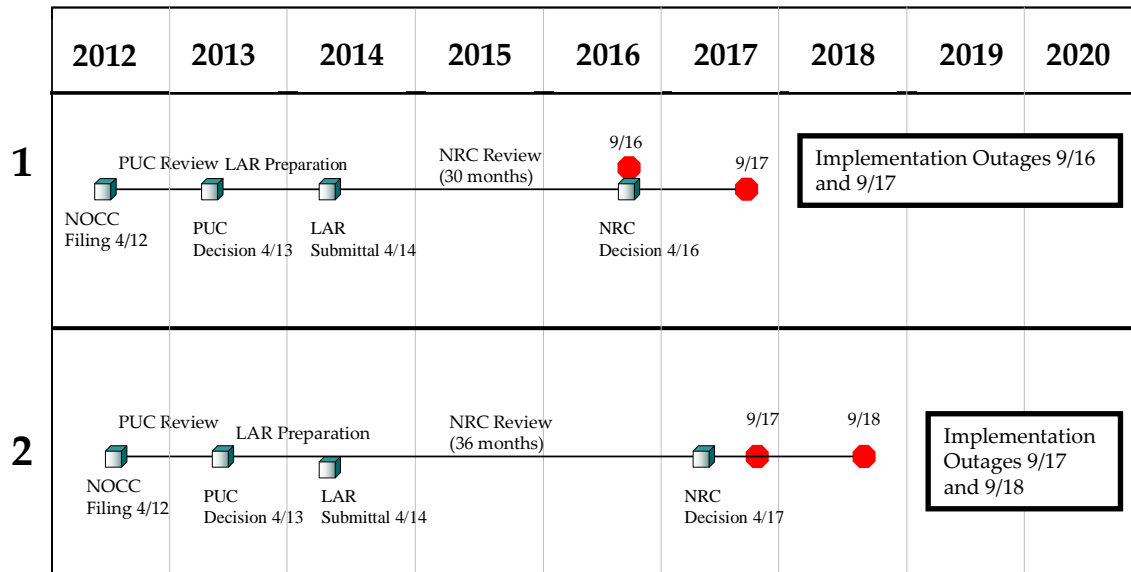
| | 2012 | 2013 | 2014 | 2015 | 2016 | 2017 | 2018 | 2019 | 2020 |
|---|---|---|---|---|---|---|---|---|---|

1

PUC Review LAR Preparation

NRC Review (30 months)

9/16

9/17

Implementation Outages 9/16 and 9/17

NOCC Filing 4/12

PUC Decision 4/13

LAR Submittal 4/14

NRC Decision 4/16

2

PUC Review

LAR Preparation

NRC Review (36 months)

9/17

9/18

Implementation Outages 9/17 and 9/18

NOCC Filing 4/12

PUC Decision 4/13

LAR Submittal 4/14

NRC Decision 4/17